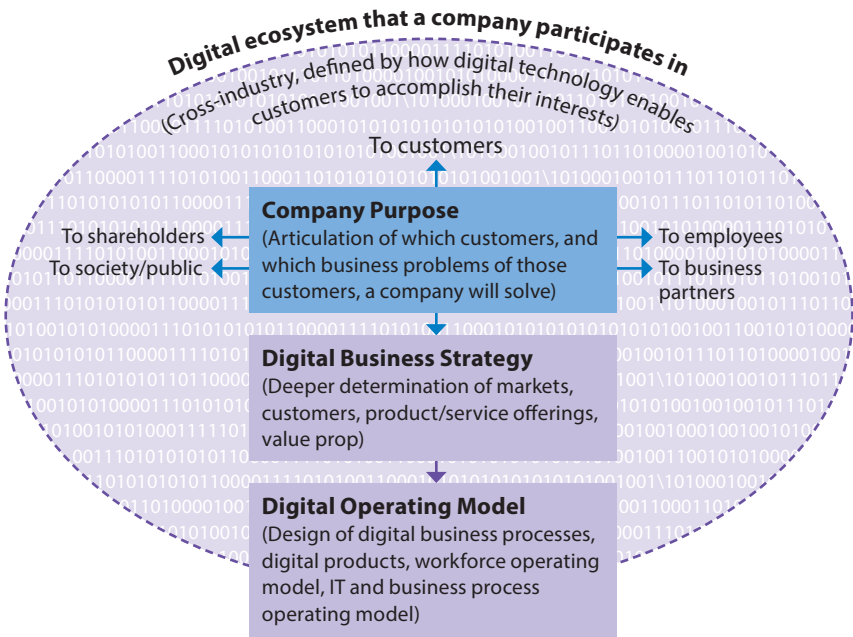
Digital ecosystem that a company participates in
(Cross-industry, defined by how digital technology enables customers to accomplish their interests)

To customers

To shareholders
To society/public

Company Purpose
(Articulation of which customers, and which business problems of those customers, a company will solve)

To employees
To business partners

Digital Business Strategy
(Deeper determination of markets, customers, product/service offerings, value prop)

Digital Operating Model
(Design of digital business processes, digital products, workforce operating model, IT and business process operating model)